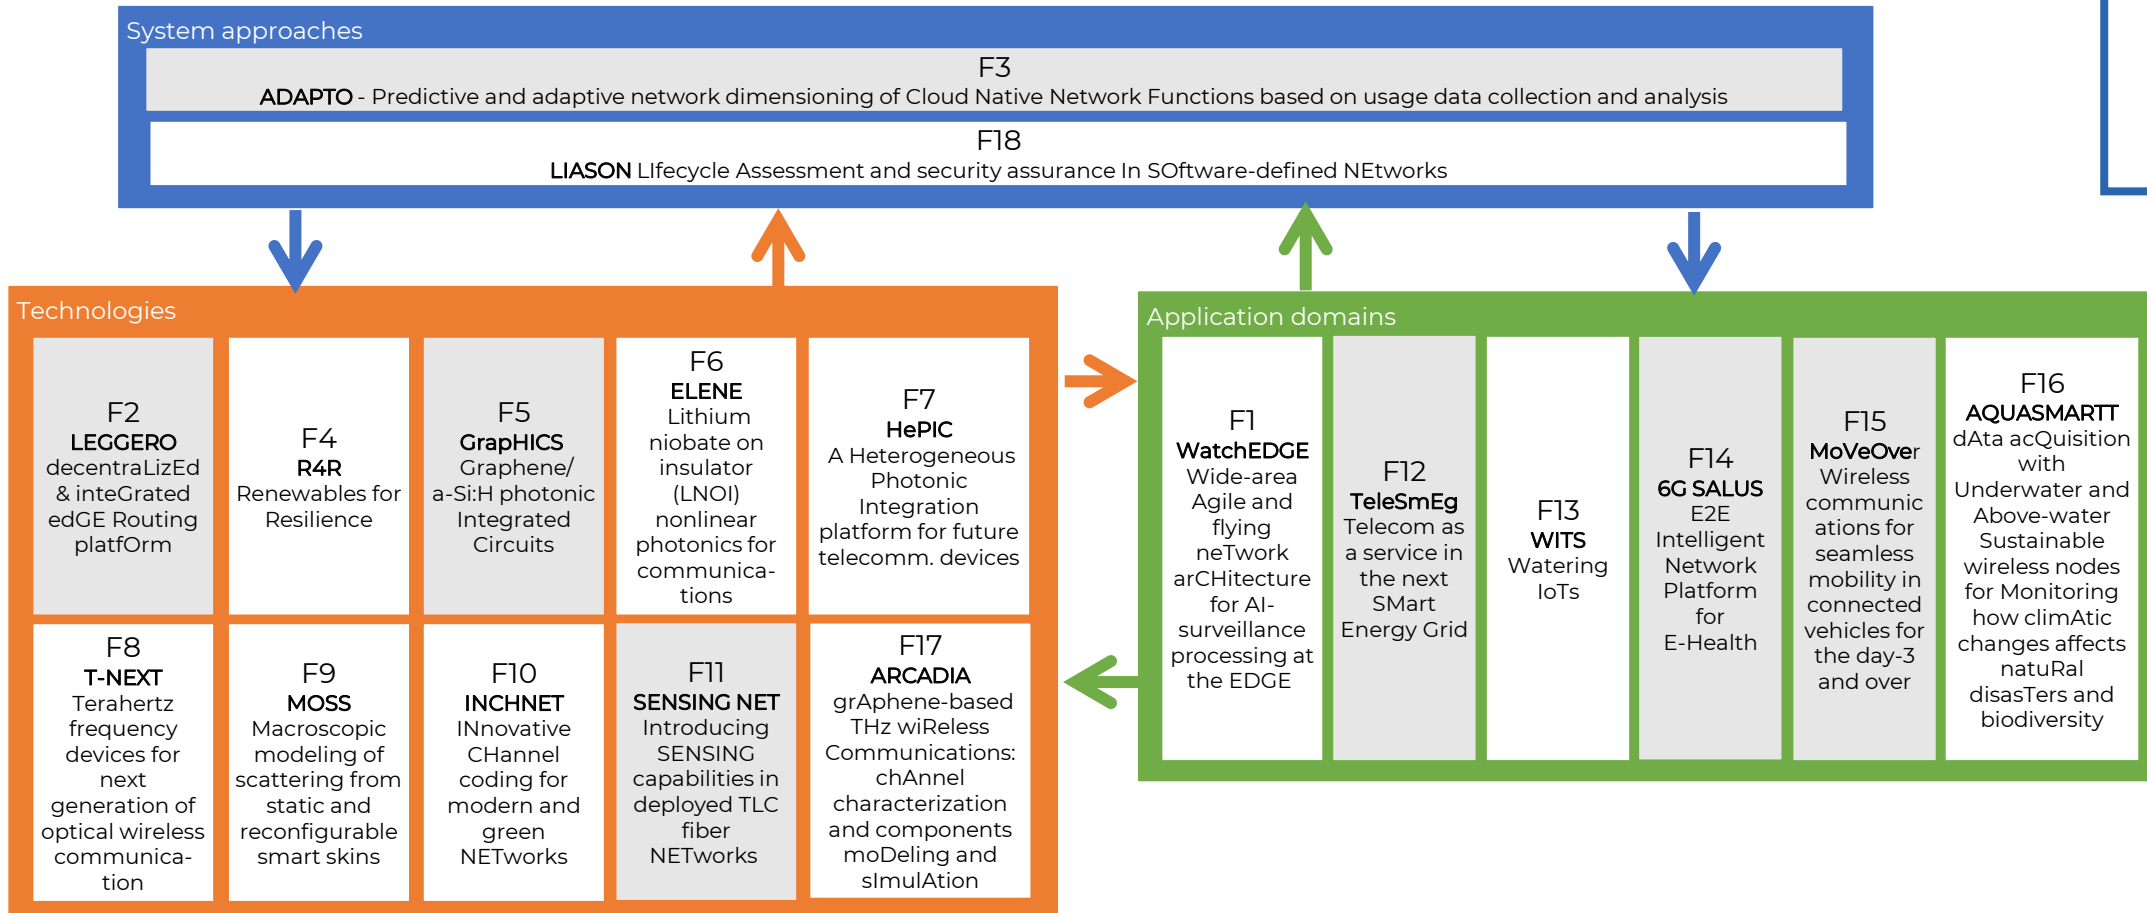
System approaches

F3
ADAPTO - Predictive and adaptive network dimensioning of Cloud Native Network Functions based on usage data collection and analysis

F18
LIASON LIfecycle Assessment and security assurance In SOftware-defined NEtworks

Technologies

F2
LEGGERO
decentraLizEd & inteGrated edGE Routing platfOrm

F4
R4R
Renewables for Resilience

F5
GraphICS
Graphene/ a-Si:H photonic Integrated Circuits

F6
ELENE
Lithium niobate on insulator (LNOI) nonlinear photonics for communications

F7
HePIC
A Heterogeneous Photonic Integration platform for future telecomm. devices

F8
T-NEXT
Terahertz frequency devices for next generation of optical wireless communication

F9
MOSS
Macroscopic modeling of scattering from static and reconfigurable smart skins

F10
INCHNET
INnovative CHannel coding for modern and green NETworks

F11
SENSING NET
Introducing SENSING capabilities in deployed TLC fiber NETworks

F17
ARCADIA
grAphene-based THz wiReless Communications: chAnnel characterization and components moDeling and sImulAtion

Application domains

F1
WatchEDGE
Wide-area Agile and flying neTwork arCHitecture for AI-surveillance processing at the EDGE

F12
TeleSmEg
Telecom as a service in the next SMart Energy Grid

F13
WITS
Watering IoTs

F14
6G SALUS
E2E Intelligent Network Platform for E-Health

F15
MoVeOver
Wireless communications for seamless mobility in connected vehicles for the day-3 and over

F16
AQUASMARTT
dAta acQuisition with Underwater and Above-water Sustainable wireless nodes for Monitoring how climAtic changes affects natuRal disasTers and biodiversity